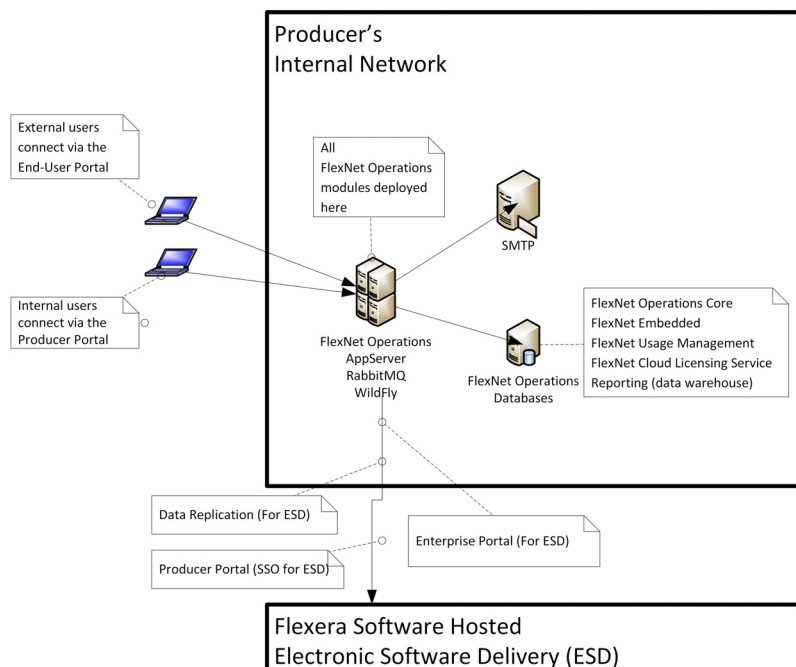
Producer's
Internal Network

External users connect via the End-User Portal

All FlexNet Operations modules deployed here

SMTP

Internal users connect via the Producer Portal

FlexNet Operations Core
FlexNet Embedded
FlexNet Usage Management
FlexNet Cloud Licensing Service
Reporting (data warehouse)

FlexNet Operations
AppServer
RabbitMQ
WildFly

FlexNet Operations
Databases

Data Replication (For ESD)

Enterprise Portal (For ESD)

Producer Portal (SSO for ESD)

Flexera Software Hosted
Electronic Software Delivery (ESD)